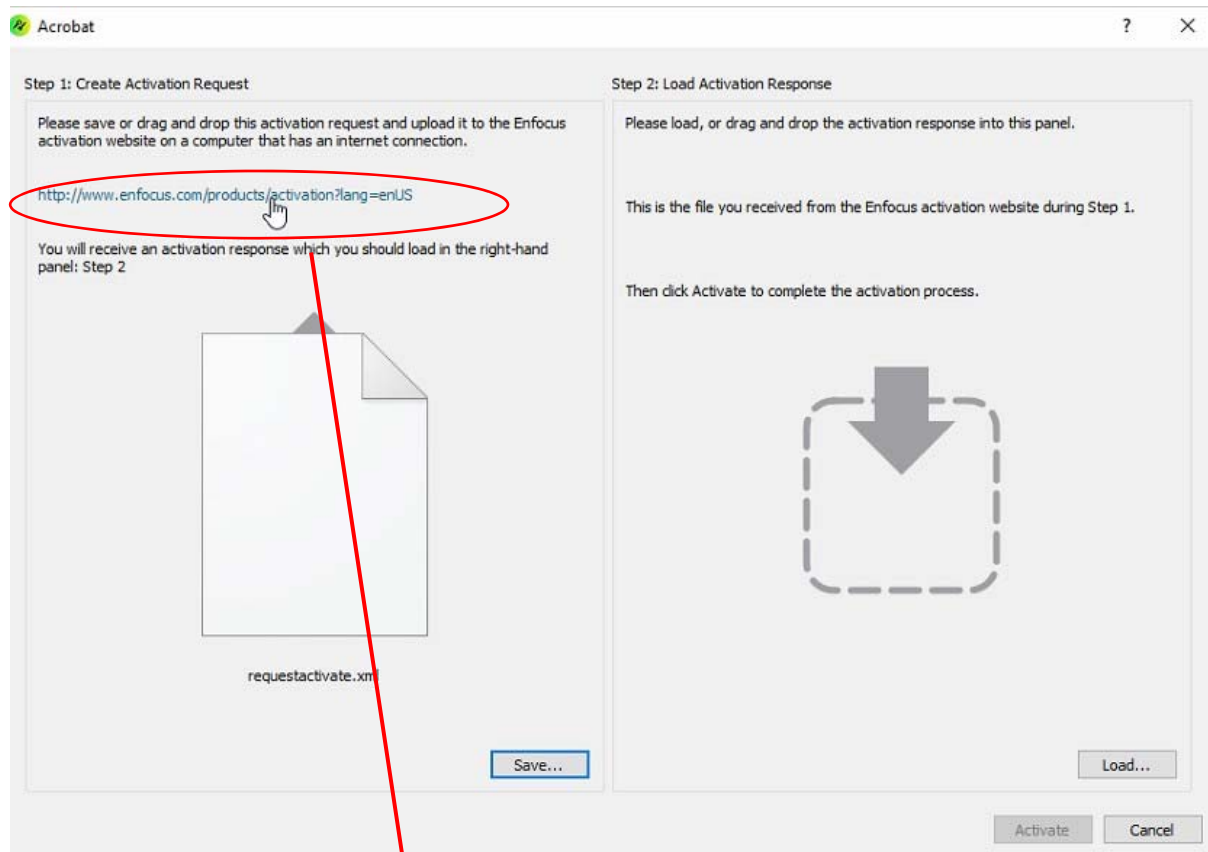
Acrobat

?

Step 1: Create Activation Request

Please save or drag and drop this activation request and upload it to the Enfocus activation website on a computer that has an internet connection.

http://www.enfocus.com/products/activation?lang=enUS

You will receive an activation response which you should load in the right-hand panel: Step 2

requestactivate.xml

Save...

Step 2: Load Activation Response

Please load, or drag and drop the activation response into this panel.

This is the file you received from the Enfocus activation website during Step 1.

Then click Activate to complete the activation process.

Load...

Activate

Cancel